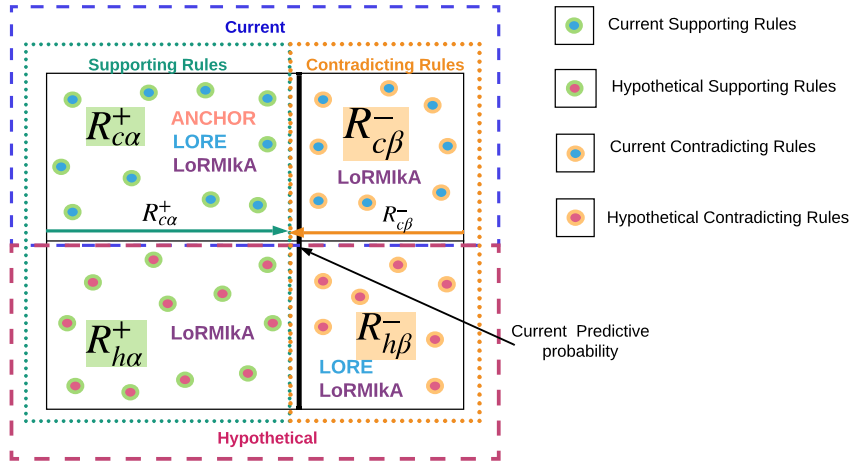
Current

Supporting Rules

Contradicting Rules

$R_{c\alpha}^{+}$

ANCHOR

LORE

LoRMIkA

$R_{c\beta}^{-}$

LoRMIkA

$R_{c\alpha}^{+}$

$R_{c\beta}^{-}$

$R_{h\alpha}^{+}$

LoRMIkA

$R_{h\beta}^{-}$

LORE

LoRMIkA

Hypothetical

Current Predictive probability

Current Supporting Rules

Hypothetical Supporting Rules

Current Contradicting Rules

Hypothetical Contradicting Rules